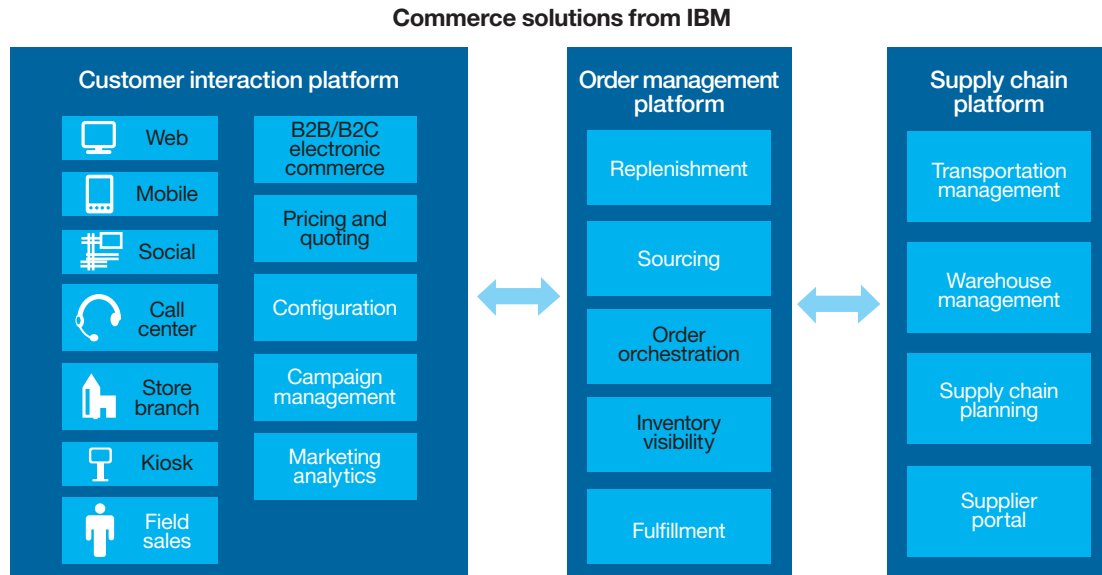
Commerce solutions from IBM

Customer interaction platform

Web

Mobile

Social

Call center

Store branch

Kiosk

Field sales

B2B/B2C electronic commerce

Pricing and quoting

Configuration

Campaign management

Marketing analytics

Order management platform

Replenishment

Sourcing

Order orchestration

Inventory visibility

Fulfillment

Supply chain platform

Transportation management

Warehouse management

Supply chain planning

Supplier portal